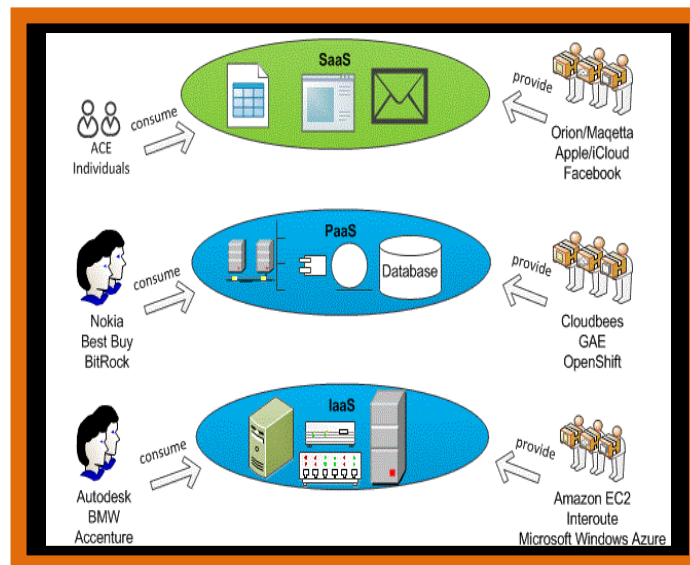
SaaS

consume

ACE
Individuals

provide

Orion/Maqetta
Apple/iCloud
Facebook

PaaS

Database

consume

Nokia
Best Buy
BitRock

provide

Cloudbees
GAE
OpenShift

IaaS

consume

Autodesk
BMW
Accenture

provide

Amazon EC2
Interoute
Microsoft Windows Azure